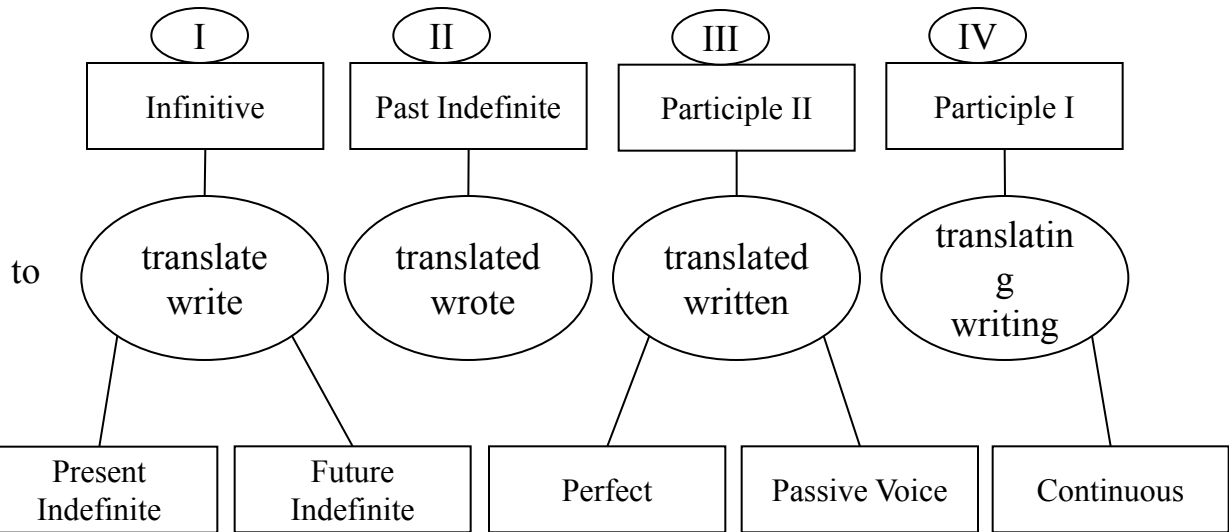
I

Infinitive

II

Past Indefinite

III

Participle II

IV

Participle I

to

translate
write

translated
wrote

translated
written

translating
writing

Present Indefinite

Future Indefinite

Perfect

Passive Voice

Continuous